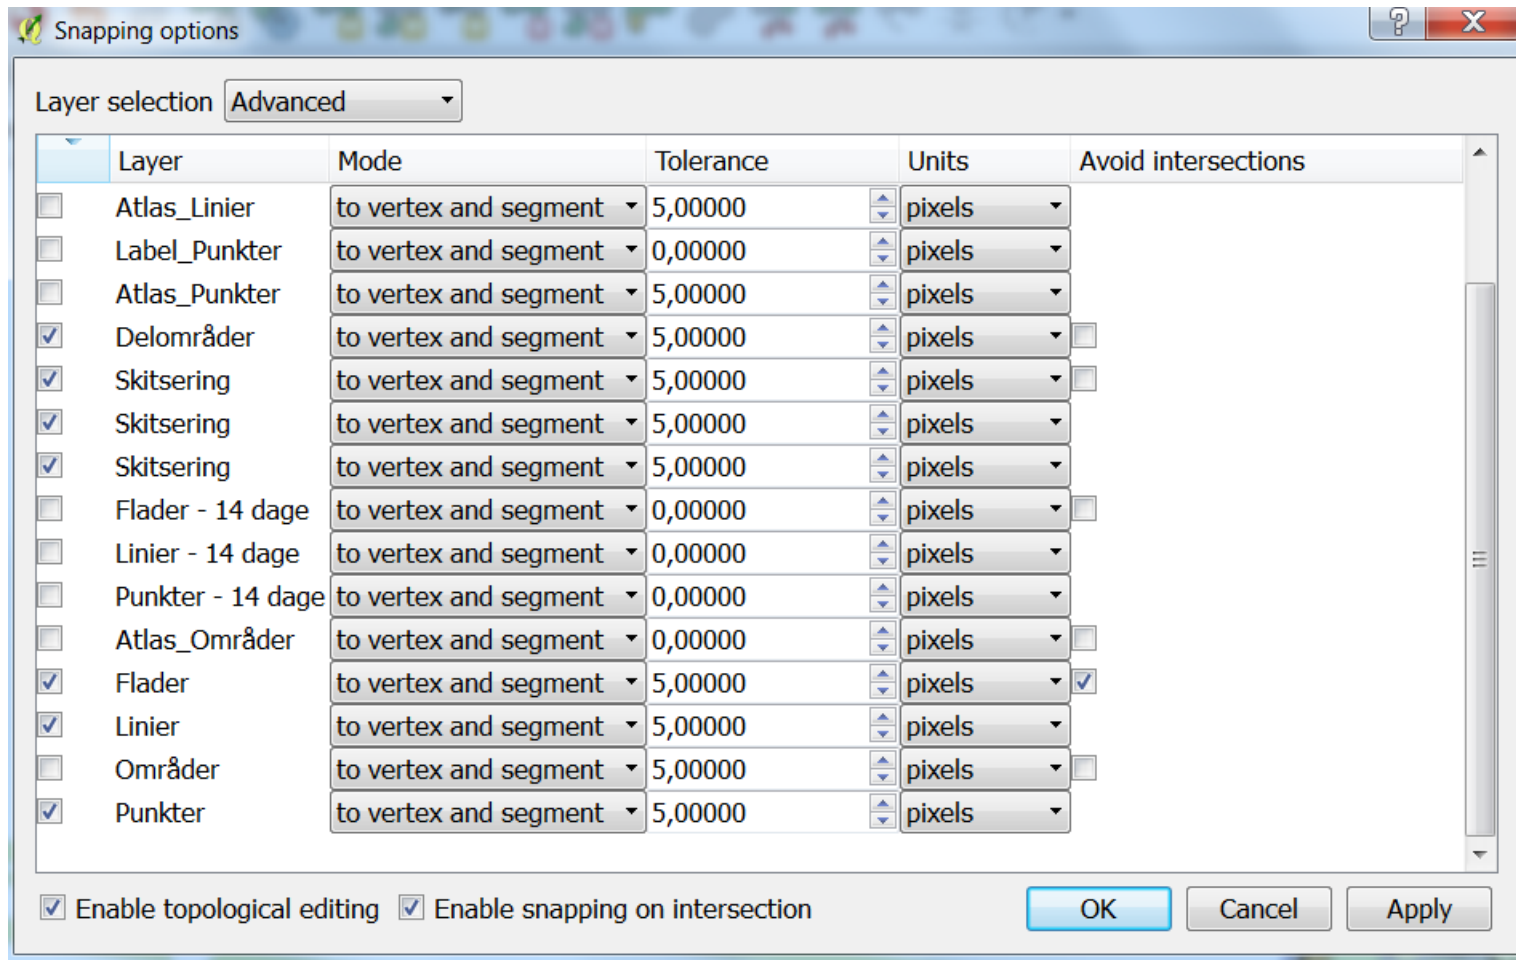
Snapping options

Layer selection Advanced

| | Layer | Mode | Tolerance | Units | Avoid intersections |
|---|---|---|---|---|---|
| | Atlas_Linier | to vertex and segment | 5,00000 | pixels | |
| | Label_Punkter | to vertex and segment | 0,00000 | pixels | |
| | Atlas_Punkter | to vertex and segment | 5,00000 | pixels | |
| ☑ | Delområder | to vertex and segment | 5,00000 | pixels | ☐ |
| ☑ | Skitsering | to vertex and segment | 5,00000 | pixels | ☐ |
| ☑ | Skitsering | to vertex and segment | 5,00000 | pixels | |
| ☑ | Skitsering | to vertex and segment | 5,00000 | pixels | |
| | Flader - 14 dage | to vertex and segment | 0,00000 | pixels | ☐ |
| | Linier - 14 dage | to vertex and segment | 0,00000 | pixels | |
| | Punkter - 14 dage | to vertex and segment | 0,00000 | pixels | |
| | Atlas_Områder | to vertex and segment | 0,00000 | pixels | ☐ |
| ☑ | Flader | to vertex and segment | 5,00000 | pixels | ☑ |
| ☑ | Linier | to vertex and segment | 5,00000 | pixels | |
| | Områder | to vertex and segment | 5,00000 | pixels | ☐ |
| ☑ | Punkter | to vertex and segment | 5,00000 | pixels | |

Enable topological editing Enable snapping on intersection OK Cancel Apply